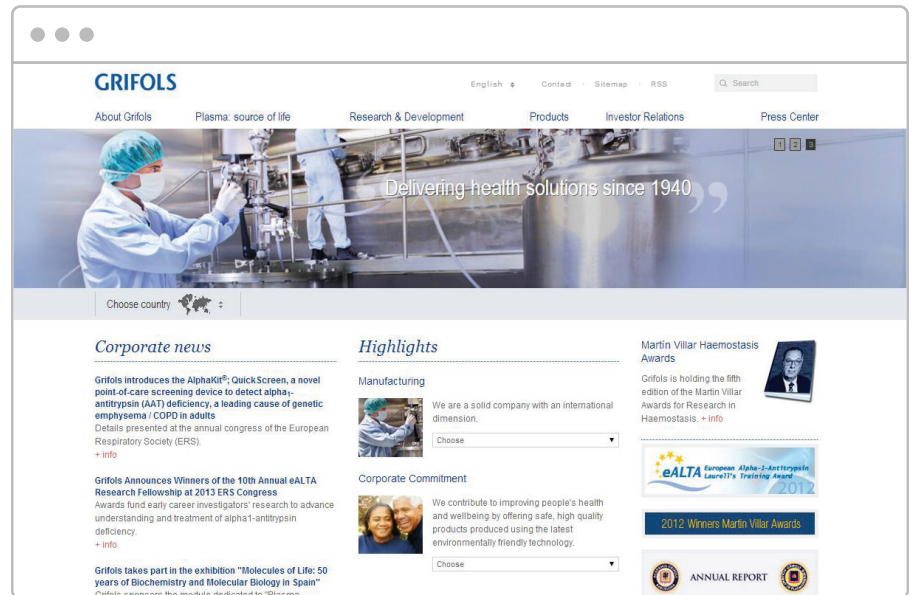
GRIFOLS

English ♦ Contact · Sitemap · RSS

Search

About Grifols | Plasma: source of life | Research & Development | Products | Investor Relations | Press Center

1 2 3

Delivering health solutions since 1940

Choose country

Corporate news

Grifols introduces the AlphaKit®; QuickScreen, a novel point-of-care screening device to detect alpha$_1$-antitrypsin (AAT) deficiency, a leading cause of genetic emphysema / COPD in adults
Details presented at the annual congress of the European Respiratory Society (ERS).
+ info

Grifols Announces Winners of the 10th Annual eALTA Research Fellowship at 2013 ERS Congress
Awards fund early career investigators' research to advance understanding and treatment of alpha1-antitrypsin deficiency.
+ info

Grifols takes part in the exhibition "Molecules of Life: 50 years of Biochemistry and Molecular Biology in Spain"
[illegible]

Highlights

Manufacturing

We are a solid company with an international dimension.

Choose

Corporate Commitment

We contribute to improving people's health and wellbeing by offering safe, high quality products produced using the latest environmentally friendly technology.

Choose

Martín Villar Haemostasis Awards

Grifols is holding the fifth edition of the Martin Villar Awards for Research in Haemostasis. + info

eALTA European Alpha-1-Antitrypsin Laurell's Training Award 2012

2012 Winners Martin Villar Awards

ANNUAL REPORT